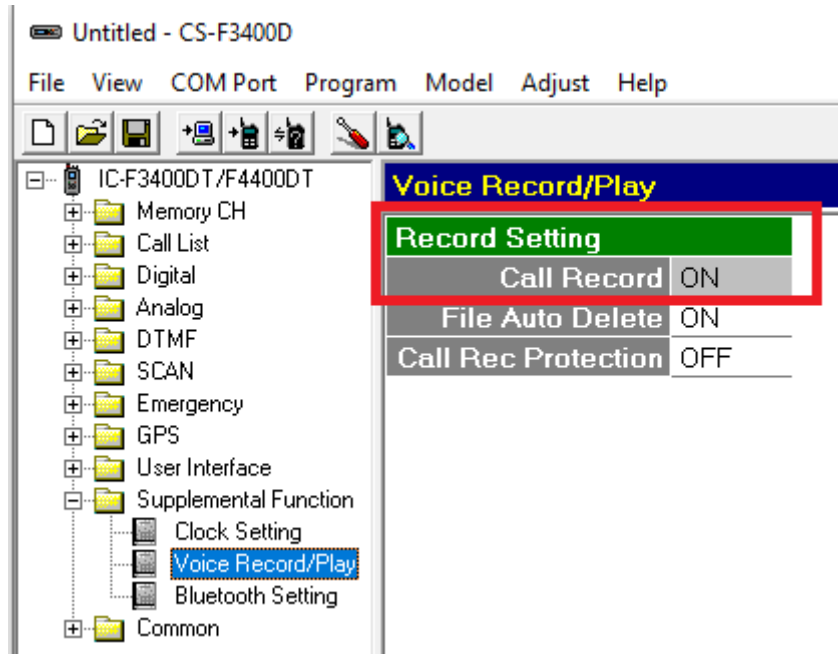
Untitled - CS-F3400D

File View COM Port Program Model Adjust Help

IC-F3400DT/F4400DT
Memory CH
Call List
Digital
Analog
DTMF
SCAN
Emergency
GPS
User Interface
Supplemental Function
Clock Setting
Voice Record/Play
Bluetooth Setting
Common

Voice Record/Play

| Record Setting | |
|---|---|
| Call Record | ON |
| File Auto Delete | ON |
| Call Rec Protection | OFF |